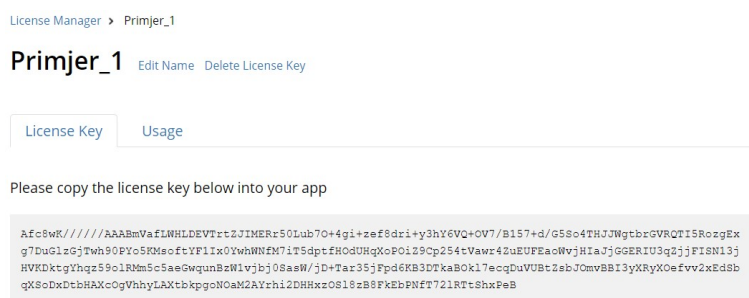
License Manager › Primjer_1

Primjer_1 Edit Name Delete License Key

License Key Usage

Please copy the license key below into your app

Afc8wK//////AAABmVafLWHLDEVTrtZJIMERr50Lub7O+4gi+zef8dri+y3hY6VQ+OV7/B157+d/G5So4THJJWgtbrGVRQTI5RozgExg7DuGlzGjTwh90PYo5KMsoftYF1Ix0YwhWNfM7iT5dptfHOdUHqXoPOiZ9Cp254tVawr4ZuEUFEaoWvjHIaJjGGERIU3qZjjFISN13jHVKDktgYhqz59olRMm5c5aeGwqunBzW1vjbj08asW/jD+Tar35jFpd6KB3DTkaBOkl7ecqDuVUBtZsbJOmvBBI3yXRyXOefvv2xEd8bqXSoDxDtbHAXcOgVhhyLAXtbkpgoNOaM2AYrhi2DHHxzOS18zB8FkEbPNfT72lRTtShxPeB